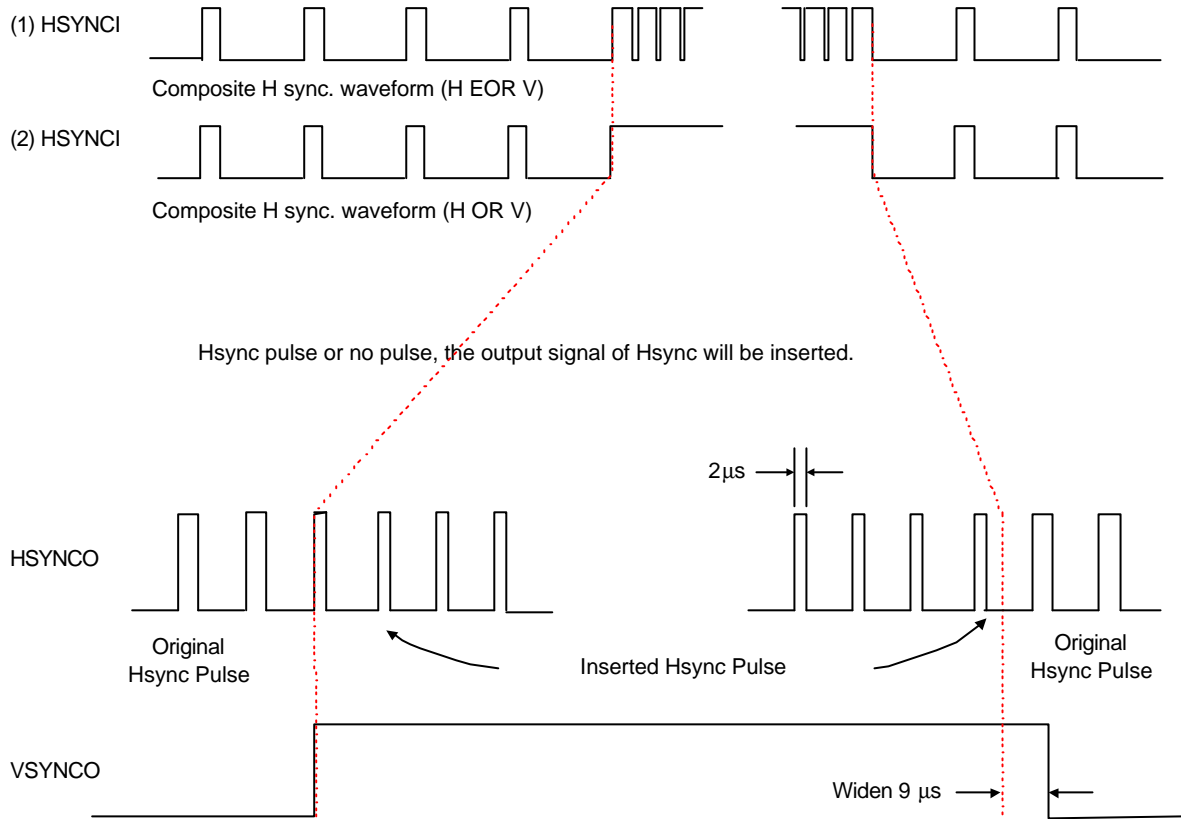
(1) HSYNCI

Composite H sync. waveform (H EOR V)

(2) HSYNCI

Composite H sync. waveform (H OR V)

Hsync pulse or no pulse, the output signal of Hsync will be inserted.

2μs

HSYNCO

Original Hsync Pulse

Inserted Hsync Pulse

Original Hsync Pulse

VSYNCO

Widen 9 μs